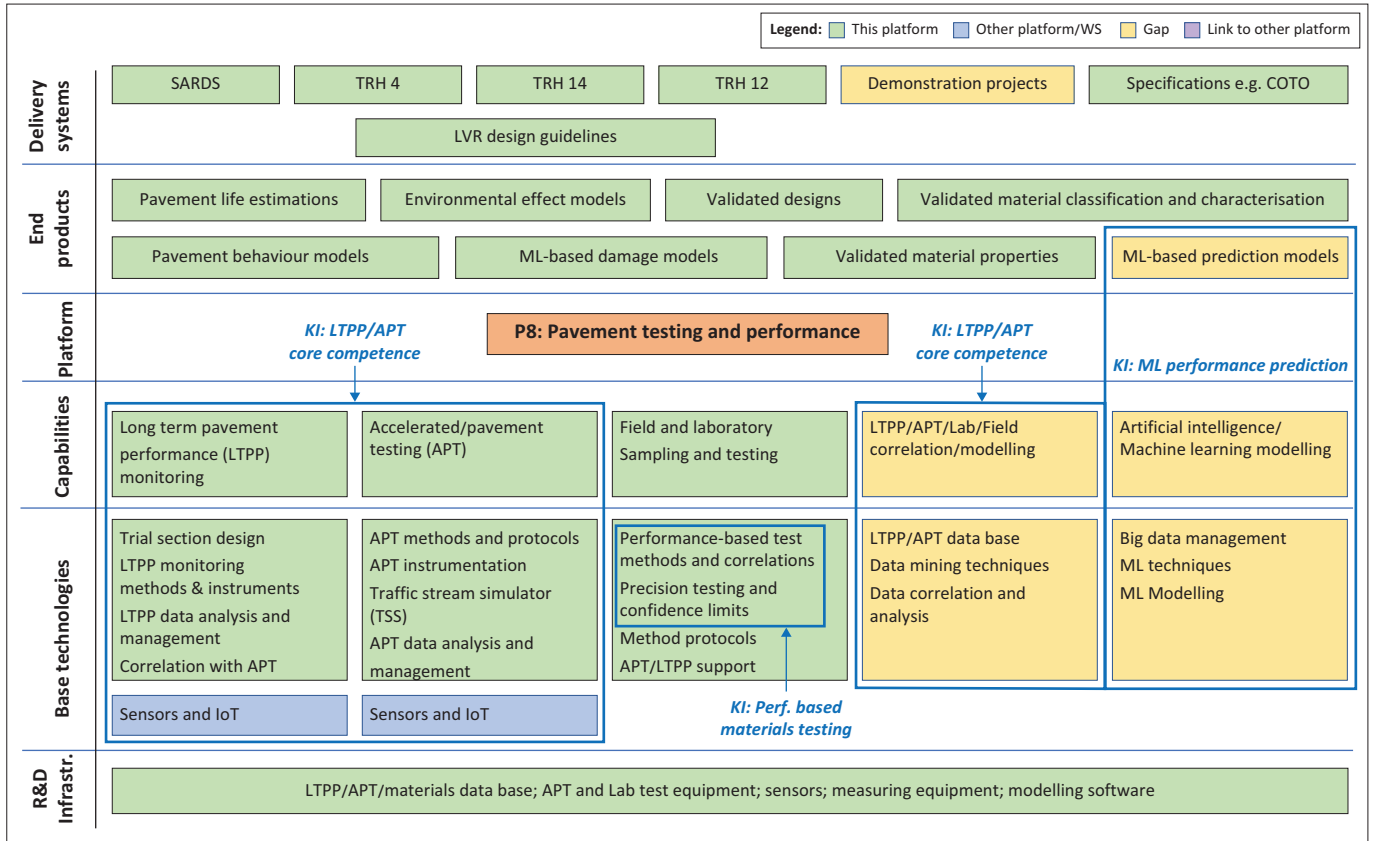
Legend: This platform Other platform/WS Gap Link to other platform

Delivery systems

SARDS

TRH 4

TRH 14

TRH 12

Demonstration projects

Specifications e.g. COTO

LVR design guidelines

End products

Pavement life estimations

Environmental effect models

Validated designs

Validated material classification and characterisation

Pavement behaviour models

ML-based damage models

Validated material properties

ML-based prediction models

Platform

KI: LTPP/APT core competence

P8: Pavement testing and performance

KI: LTPP/APT core competence

KI: ML performance prediction

Capabilities

Long term pavement performance (LTPP) monitoring

Accelerated/pavement testing (APT)

Field and laboratory Sampling and testing

LTPP/APT/Lab/Field correlation/modelling

Artificial intelligence/ Machine learning modelling

Base technologies

Trial section design
LTPP monitoring methods & instruments
LTPP data analysis and management
Correlation with APT

APT methods and protocols
APT instrumentation
Traffic stream simulator (TSS)
APT data analysis and management

Performance-based test methods and correlations
Precision testing and confidence limits
Method protocols
APT/LTPP support

LTPP/APT data base
Data mining techniques
Data correlation and analysis

Big data management
ML techniques
ML Modelling

Sensors and IoT

Sensors and IoT

KI: Perf. based materials testing

R&D Infrastr.

LTPP/APT/materials data base; APT and Lab test equipment; sensors; measuring equipment; modelling software